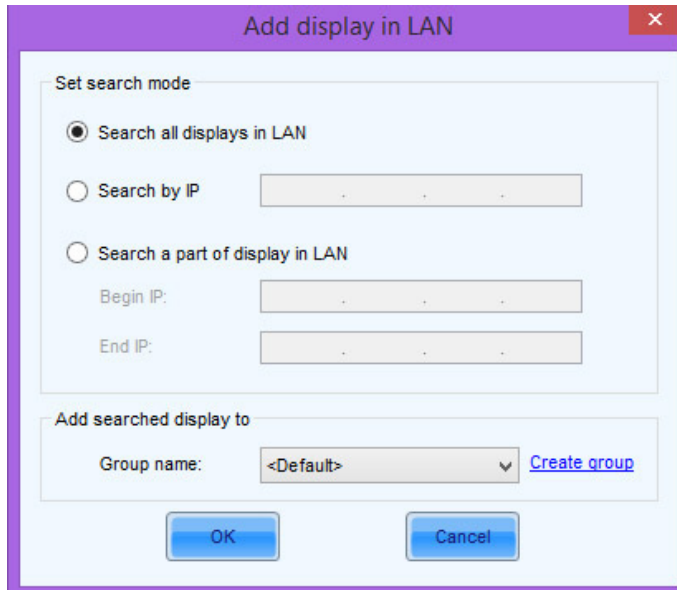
Add display in LAN

Set search mode

Search all displays in LAN

Search by IP

Search a part of display in LAN

Begin IP:

End IP:

Add searched display to

Group name: <Default> Create group

OK

Cancel